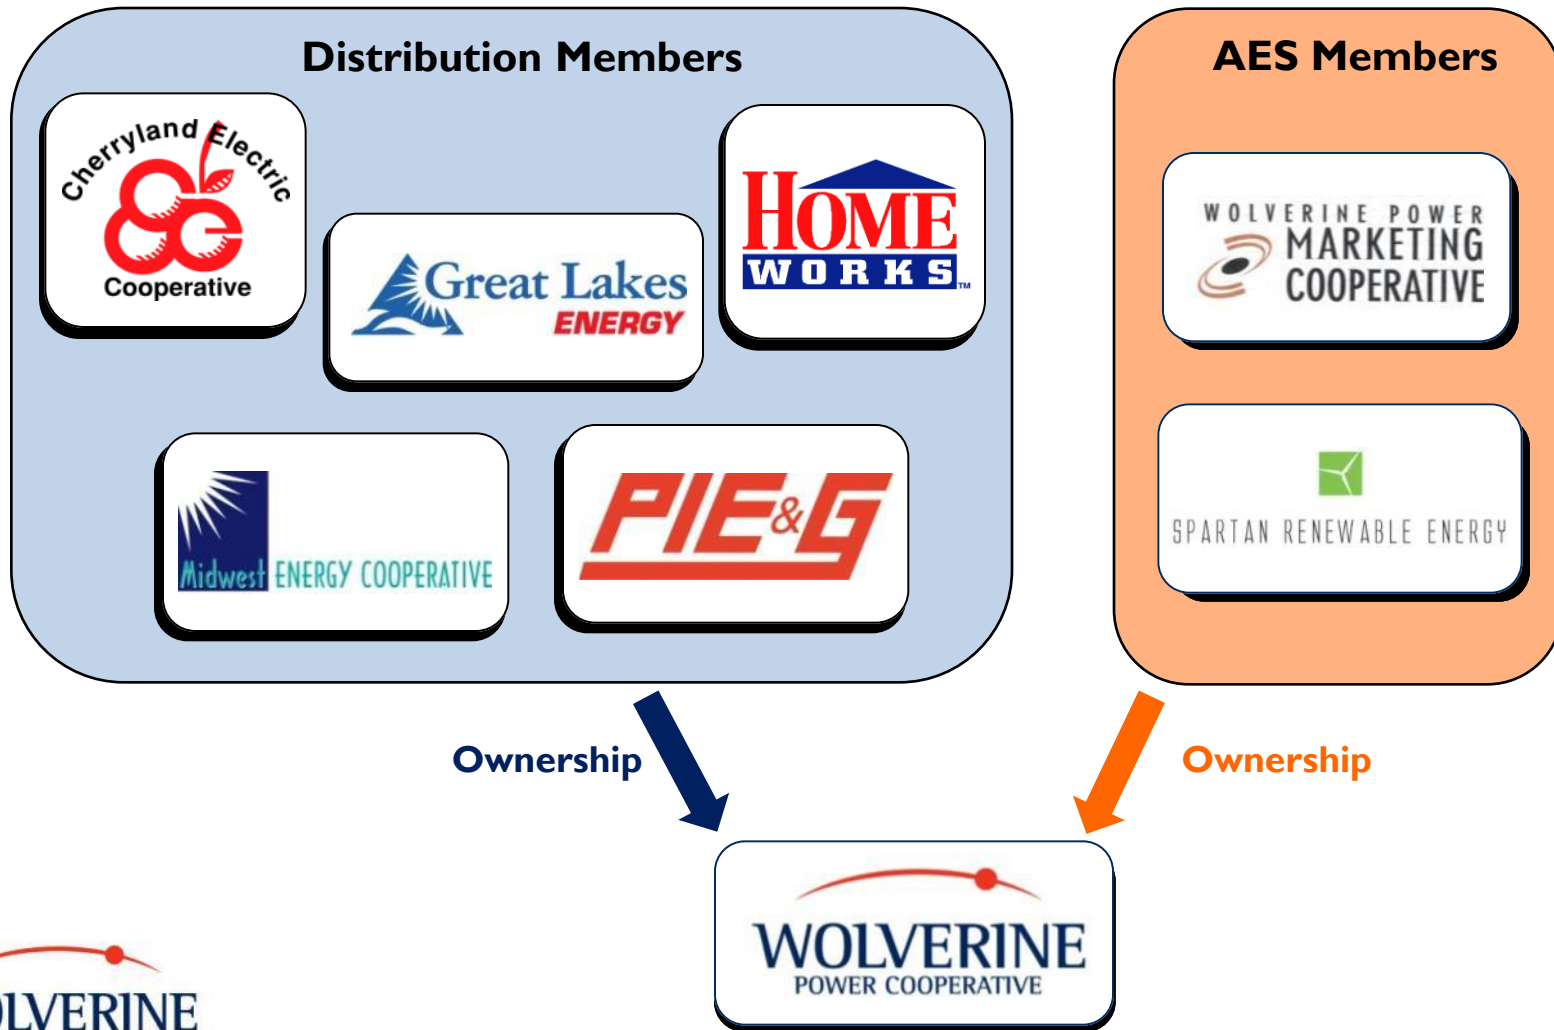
Distribution Members

Cherryland Electric
Cooperative

Great Lakes
ENERGY

HOME
WORKS

Midwest ENERGY COOPERATIVE

PIE&G

AES Members

WOLVERINE POWER
MARKETING
COOPERATIVE

SPARTAN RENEWABLE ENERGY

Ownership

Ownership

WOLVERINE
POWER COOPERATIVE

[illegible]LVERINE